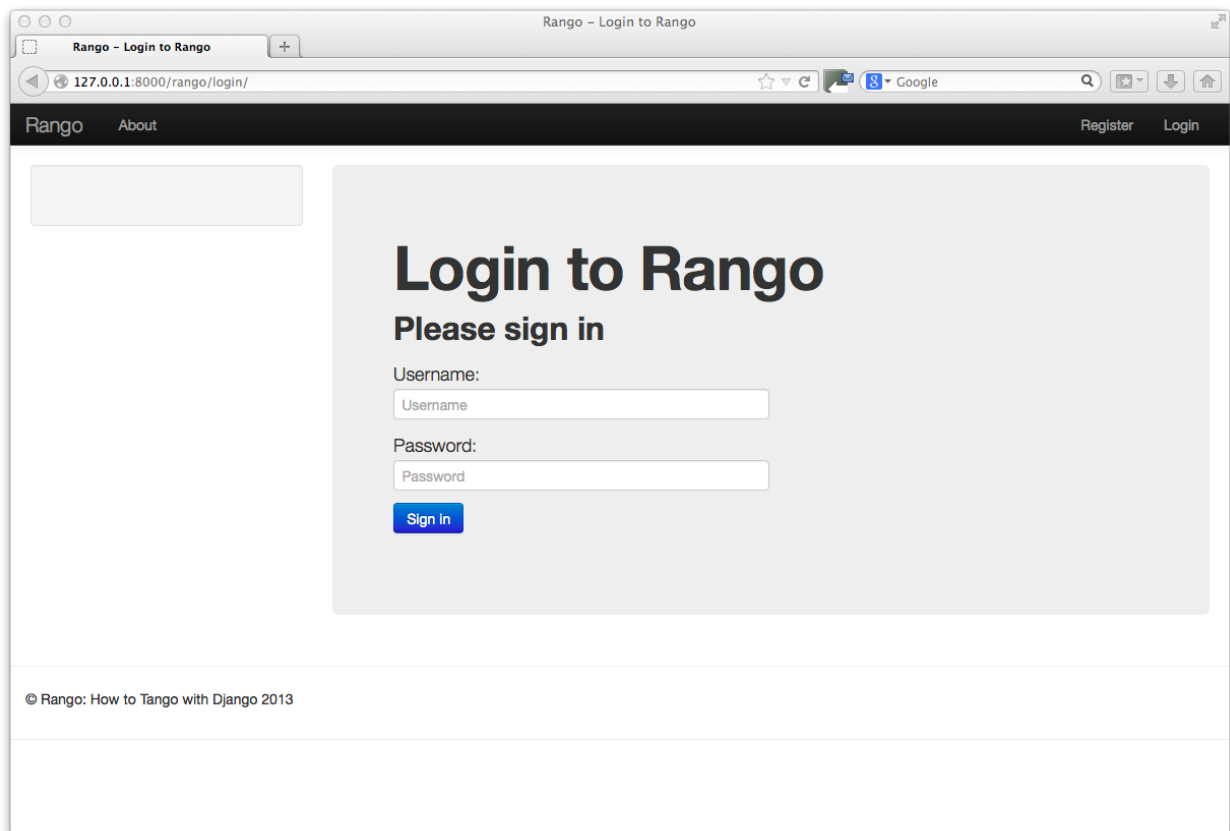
Rango – Login to Rango

Rango – Login to Rango

127.0.0.1:8000/rango/login/

Google

Rango About

Register Login

# Login to Rango

## Please sign in

Username:

Username

Password:

Password

Sign in

© Rango: How to Tango with Django 2013